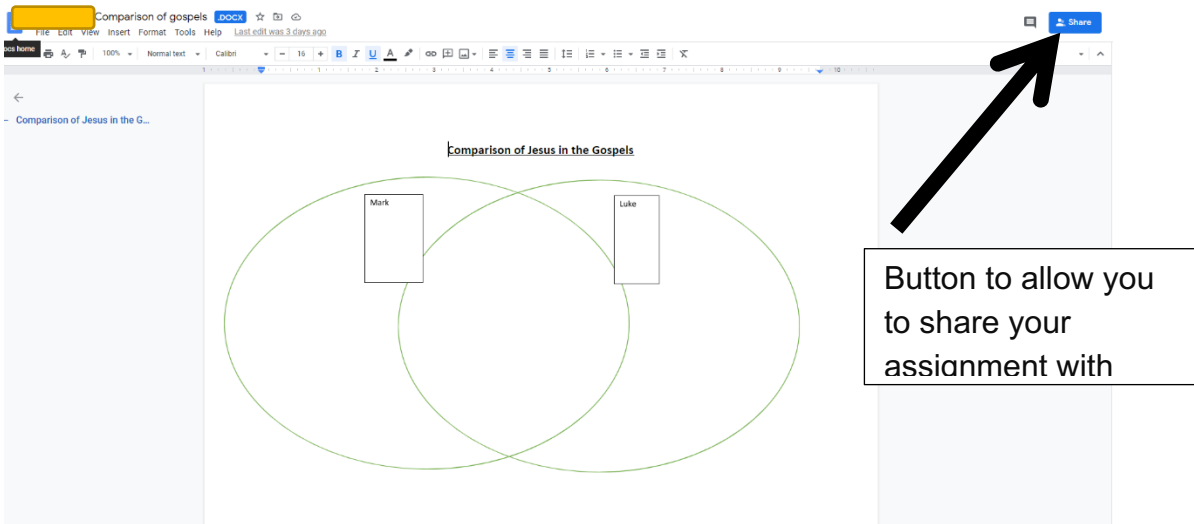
Comparison of gospels .DOCX

File Edit View Insert Format Tools Help Last edit was 3 days ago

ocs home

Share

100% Normal text Calibri 16 B I U A

1 2 3 4 5 6 7 8 9 10

Comparison of Jesus in the G...

Comparison of Jesus in the Gospels

Mark

Luke

Button to allow you to share your assignment with